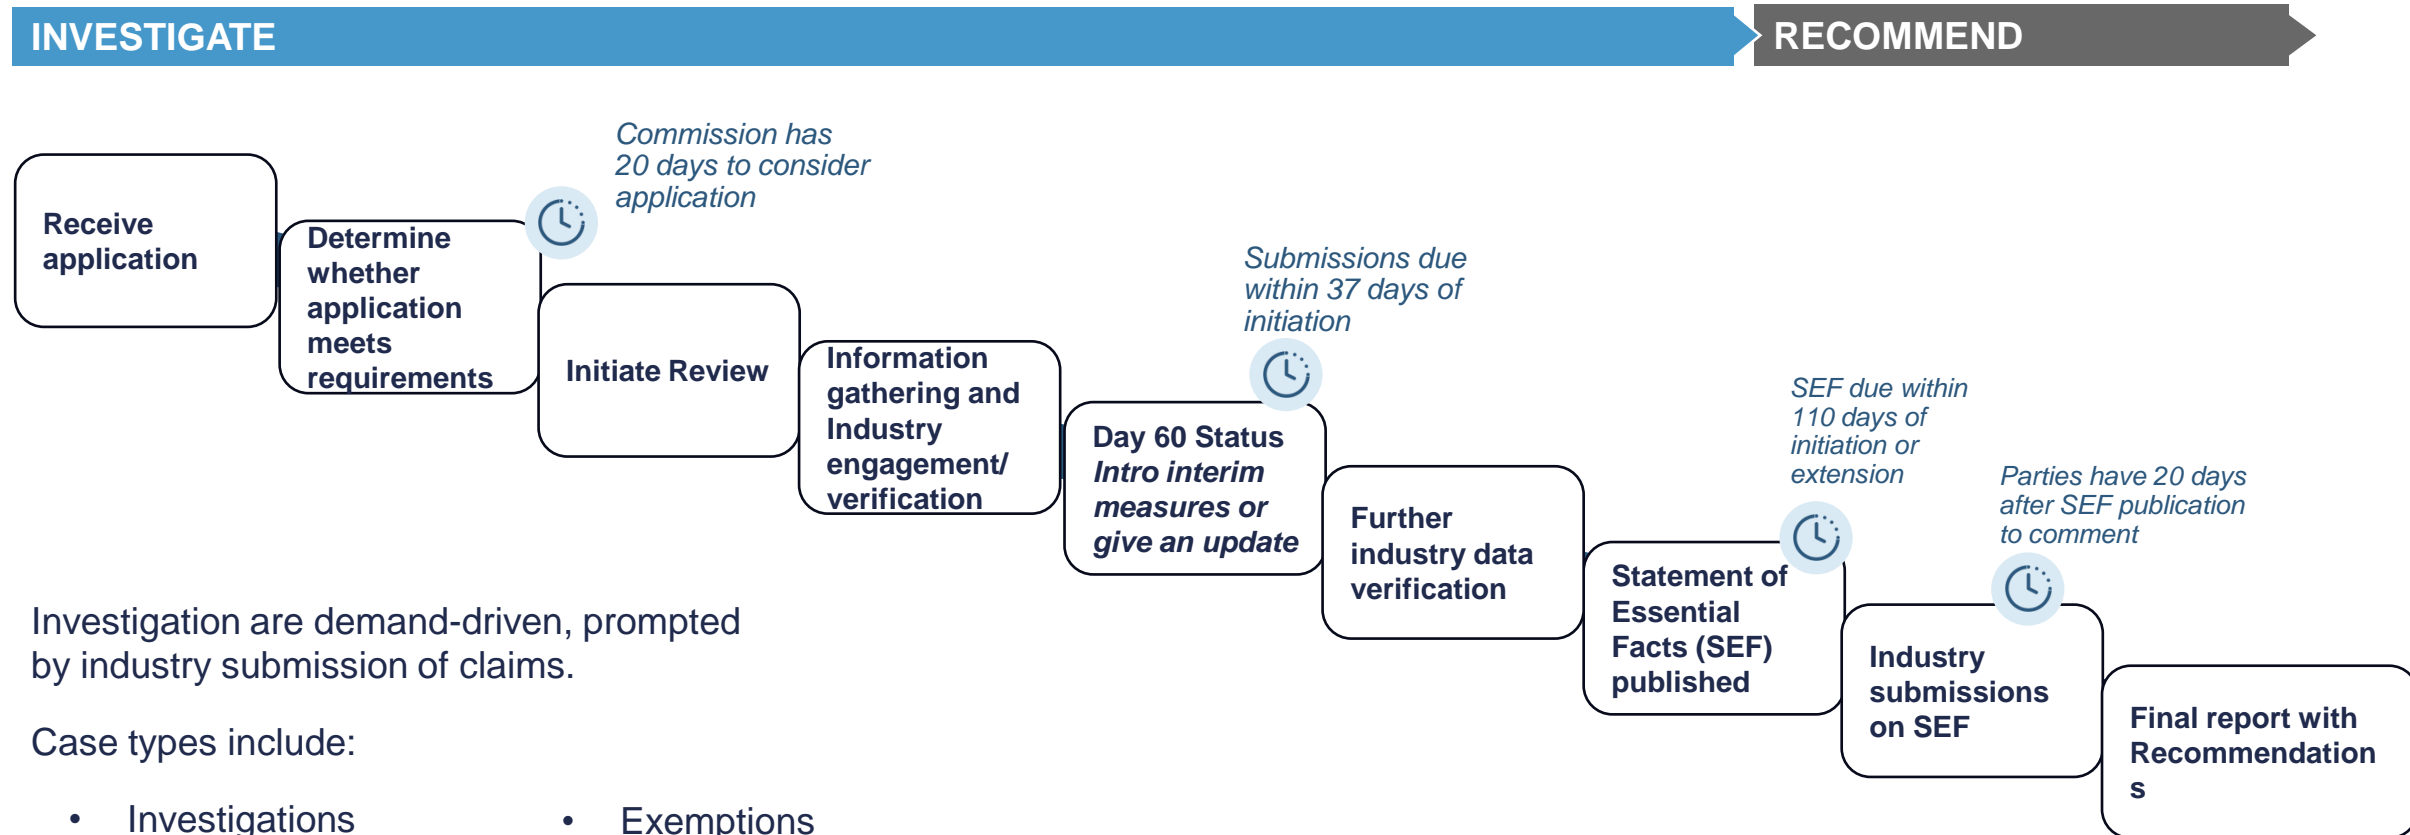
INVESTIGATE

RECOMMEND

Receive application

Determine whether application meets requirements

Commission has 20 days to consider application

Initiate Review

Information gathering and Industry engagement/ verification

Submissions due within 37 days of initiation

Day 60 Status
*Intro interim measures or give an update*

Further industry data verification

SEF due within 110 days of initiation or extension

Statement of Essential Facts (SEF) published

Parties have 20 days after SEF publication to comment

Industry submissions on SEF

Final report with Recommendation s

Investigation are demand-driven, prompted by industry submission of claims.

Case types include:

• Investigations

• Exemptions